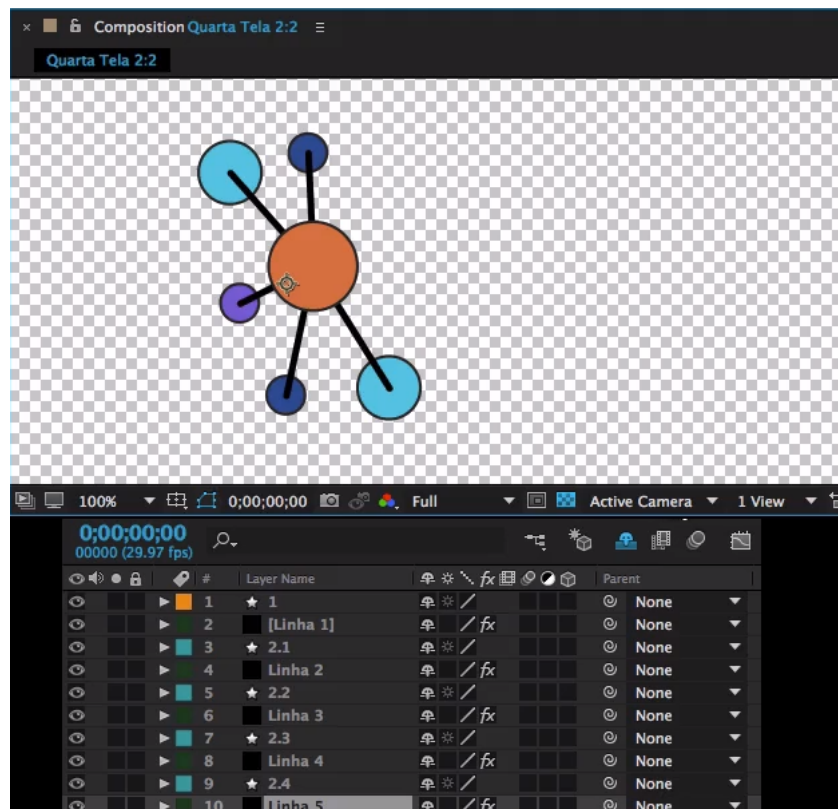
× Composition Quarta Tela 2:2 ≡

Quarta Tela 2:2

100% 0;00;00;00 Full Active Camera 1 View

0;00;00;00
00000 (29.97 fps)

| # | Layer Name | Parent |
|---|---|---|
| 1 | ★ 1 | None |
| 2 | [Linha 1] | None |
| 3 | ★ 2.1 | None |
| 4 | Linha 2 | None |
| 5 | ★ 2.2 | None |
| 6 | Linha 3 | None |
| 7 | ★ 2.3 | None |
| 8 | Linha 4 | None |
| 9 | ★ 2.4 | None |
| 10 | Linha 5 | None |